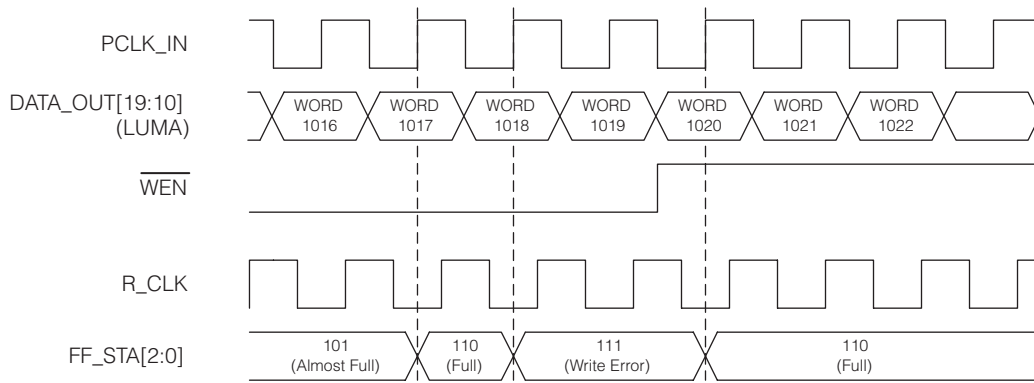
PCLK_IN

DATA_OUT[19:10]
(LUMA)

WORD 1016
WORD 1017
WORD 1018
WORD 1019
WORD 1020
WORD 1021
WORD 1022

$\overline{WEN}$

R_CLK

FF_STA[2:0]

101
(Almost Full)

110
(Full)

111
(Write Error)

110
(Full)